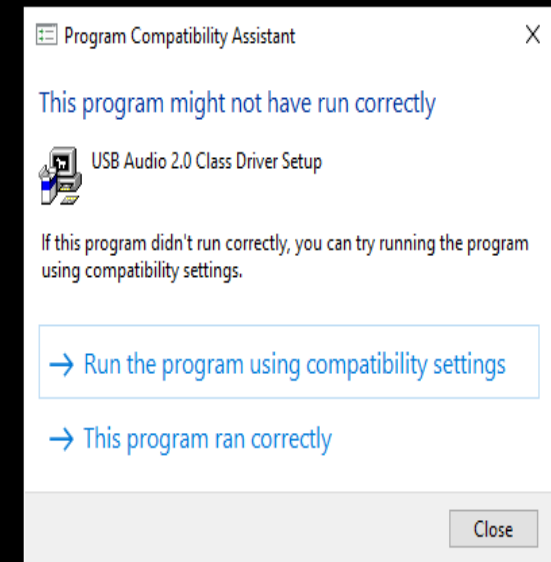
Program Compatibility Assistant

X

This program might not have run correctly

USB Audio 2.0 Class Driver Setup

If this program didn't run correctly, you can try running the program using compatibility settings.

→ Run the program using compatibility settings

→ This program ran correctly

Close